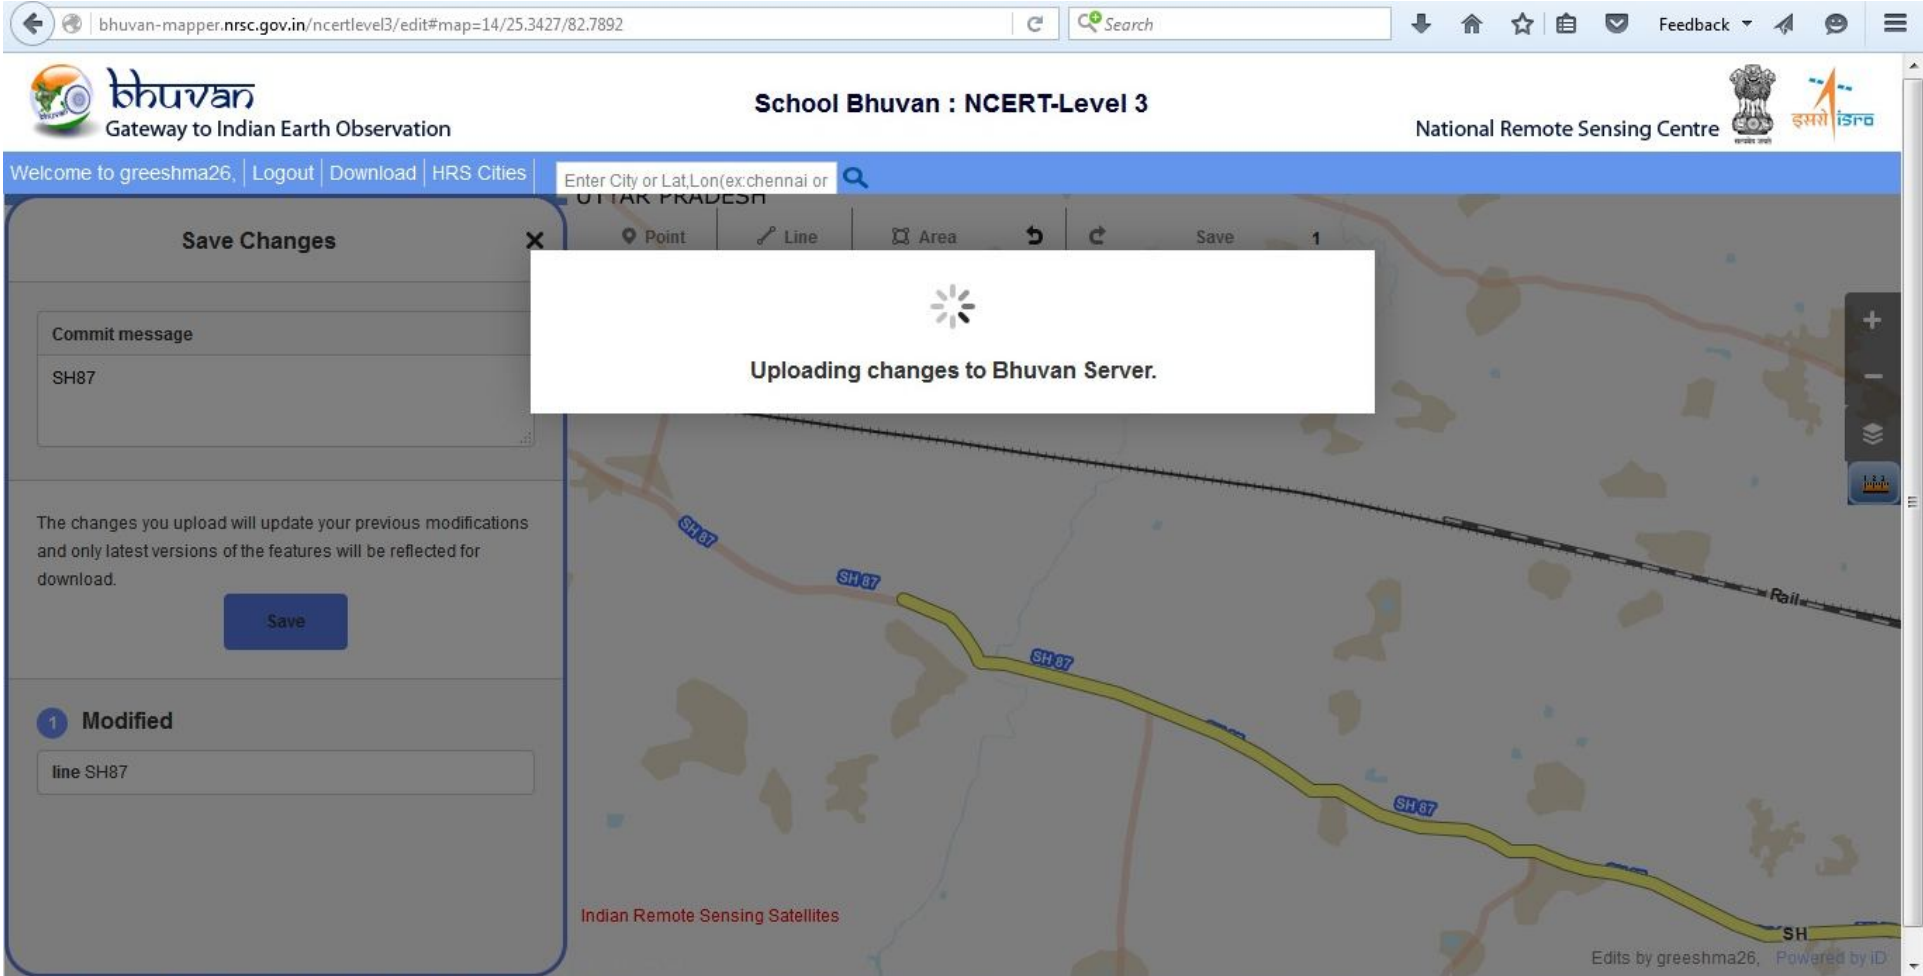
bhuvan-mapper.nrsc.gov.in/ncertlevel3/edit#map=14/25.3427/82.7892

Search

Feedback

bhuvan
Gateway to Indian Earth Observation

School Bhuvan : NCERT-Level 3

National Remote Sensing Centre

इसरो isro

Welcome to greeshma26, | Logout | Download | HRS Cities

Enter City or Lat,Lon(ex:chennai or

UTTAR PRADESH

Point Line Area Save 1

Save Changes

Commit message

SH87

The changes you upload will update your previous modifications and only latest versions of the features will be reflected for download.

Save

1 Modified

line SH87

Uploading changes to Bhuvan Server.

SH 87

SH 87

SH 87

SH 87

Rail

SH

Indian Remote Sensing Satellites

Edits by greeshma26, Powered by iD